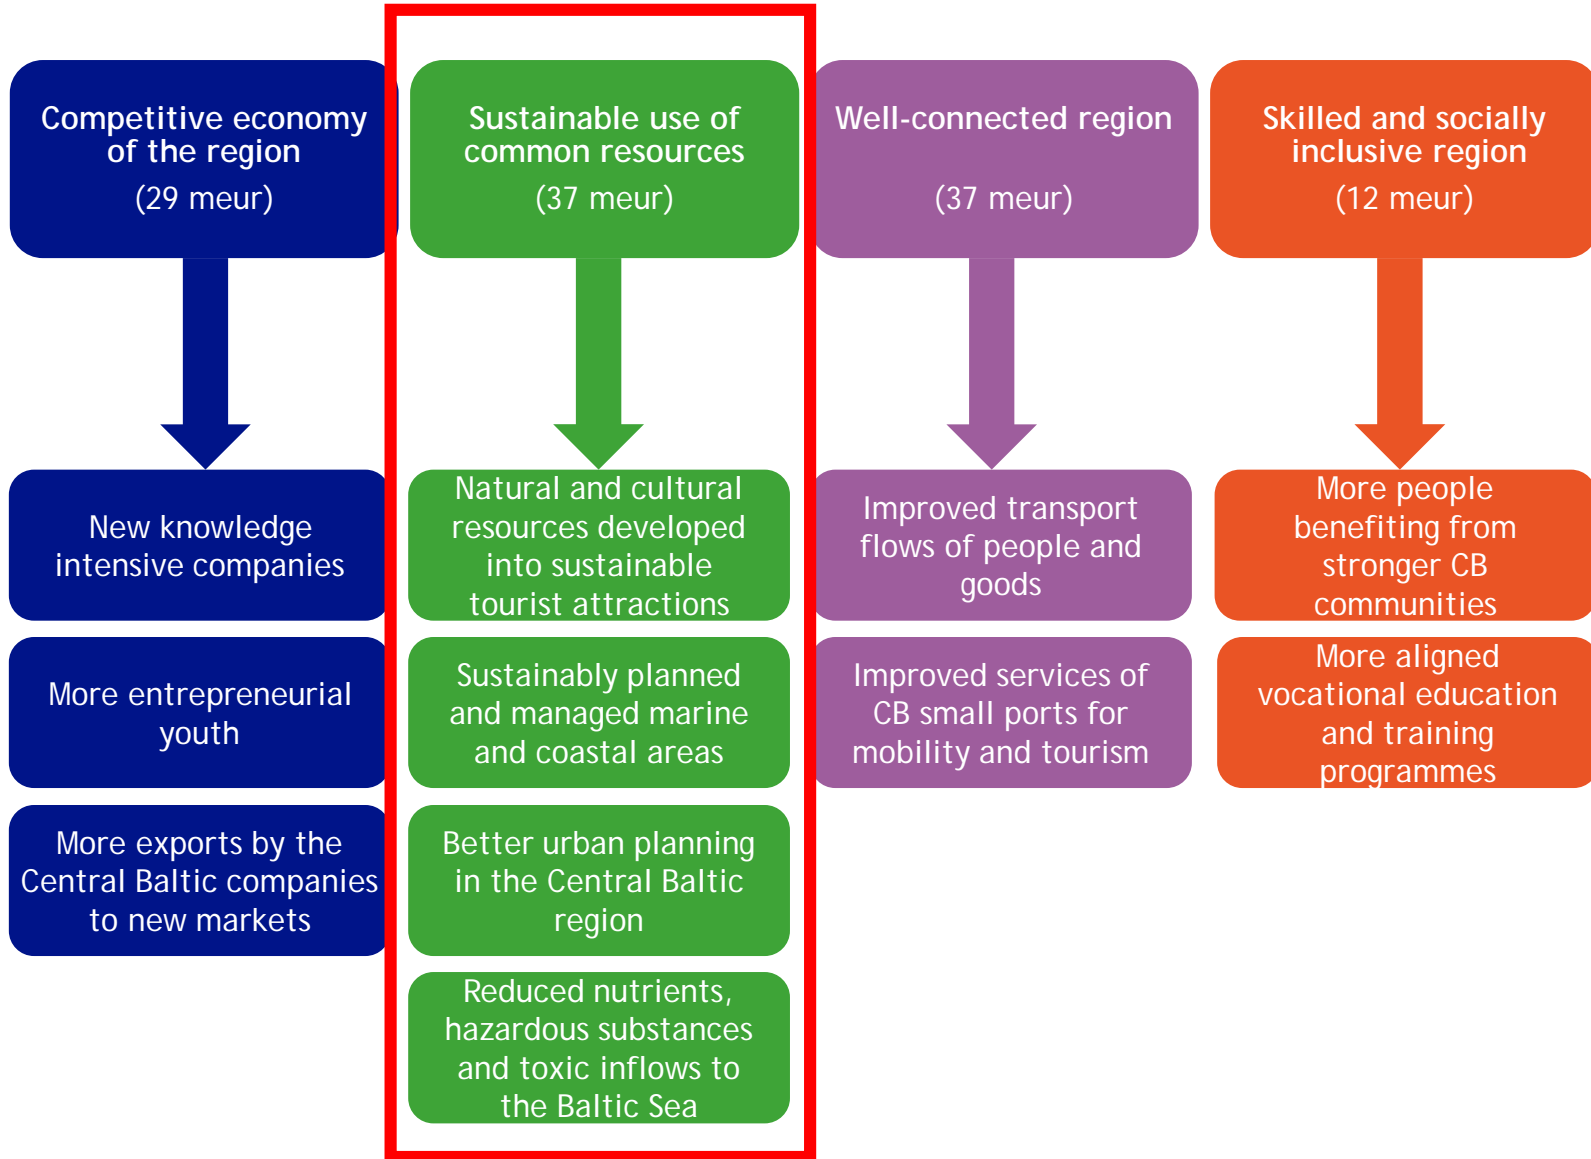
Competitive economy of the region
(29 meur)

New knowledge intensive companies

More entrepreneurial youth

More exports by the Central Baltic companies to new markets

Sustainable use of common resources
(37 meur)

Natural and cultural resources developed into sustainable tourist attractions

Sustainably planned and managed marine and coastal areas

Better urban planning in the Central Baltic region

Reduced nutrients, hazardous substances and toxic inflows to the Baltic Sea

Well-connected region
(37 meur)

Improved transport flows of people and goods

Improved services of CB small ports for mobility and tourism

Skilled and socially inclusive region
(12 meur)

More people benefiting from stronger CB communities

More aligned vocational education and training programmes